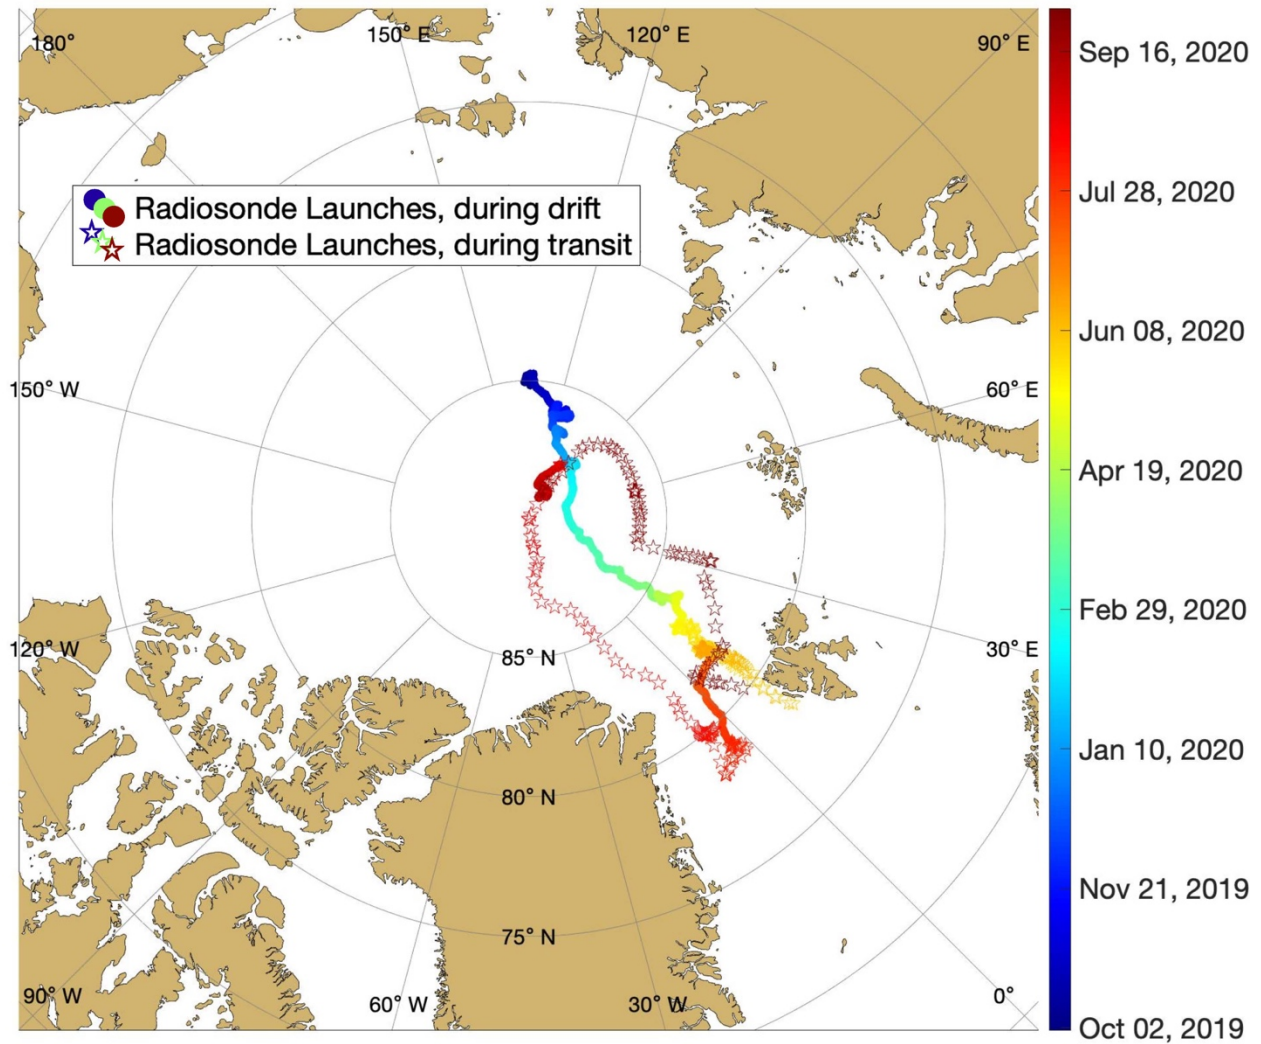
180°
150° E
120° E
90° E
Radiosonde Launches, during drift
Radiosonde Launches, during transit
150° W
60° E
120° W
85° N
30° E
80° N
75° N
90° W
60° W
30° W
0°
Sep 16, 2020
Jul 28, 2020
Jun 08, 2020
Apr 19, 2020
Feb 29, 2020
Jan 10, 2020
Nov 21, 2019
Oct 02, 2019